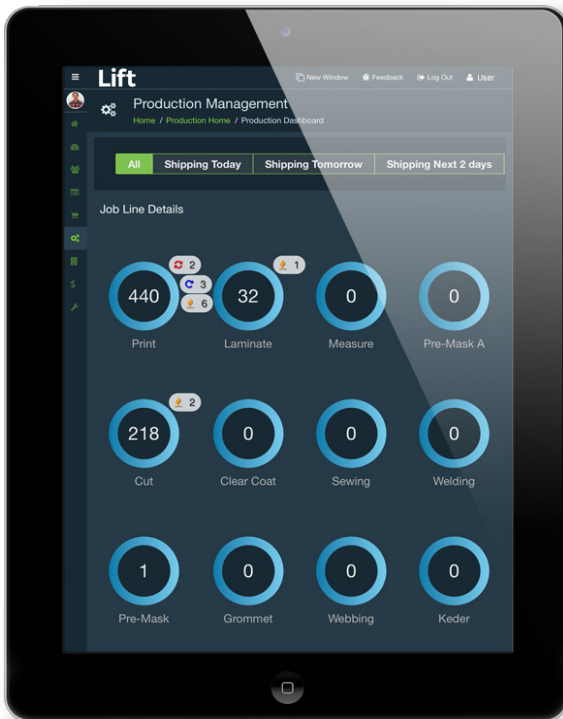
Lift

New Window Feedback Log Out User

Production Management
Home / Production Home / Production Dashboard

All | Shipping Today | Shipping Tomorrow | Shipping Next 2 days

Job Line Details

2
3
6
440
Print

1
32
Laminate

0
Measure

0
Pre-Mask A

2
218
Cut

0
Clear Coat

0
Sewing

0
Welding

1
Pre-Mask

0
Grommet

0
Webbing

0
Keder